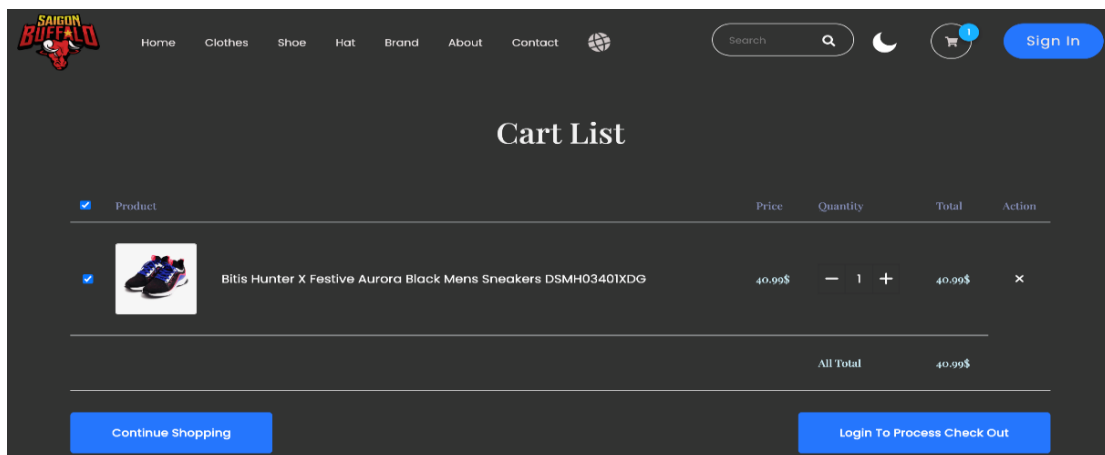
SAIGON BUFFALO

Home Clothes Shoe Hat Brand About Contact

Search

1

Sign In

Cart List

| | Product | | Price | Quantity | Total | Action |
|---|---|---|---|---|---|---|
| | | Bitis Hunter X Festive Aurora Black Mens Sneakers DSMH03401XDG | 40.99$ | − 1 + | 40.99$ | × |

All Total 40.99$

Continue Shopping

Login To Process Check Out